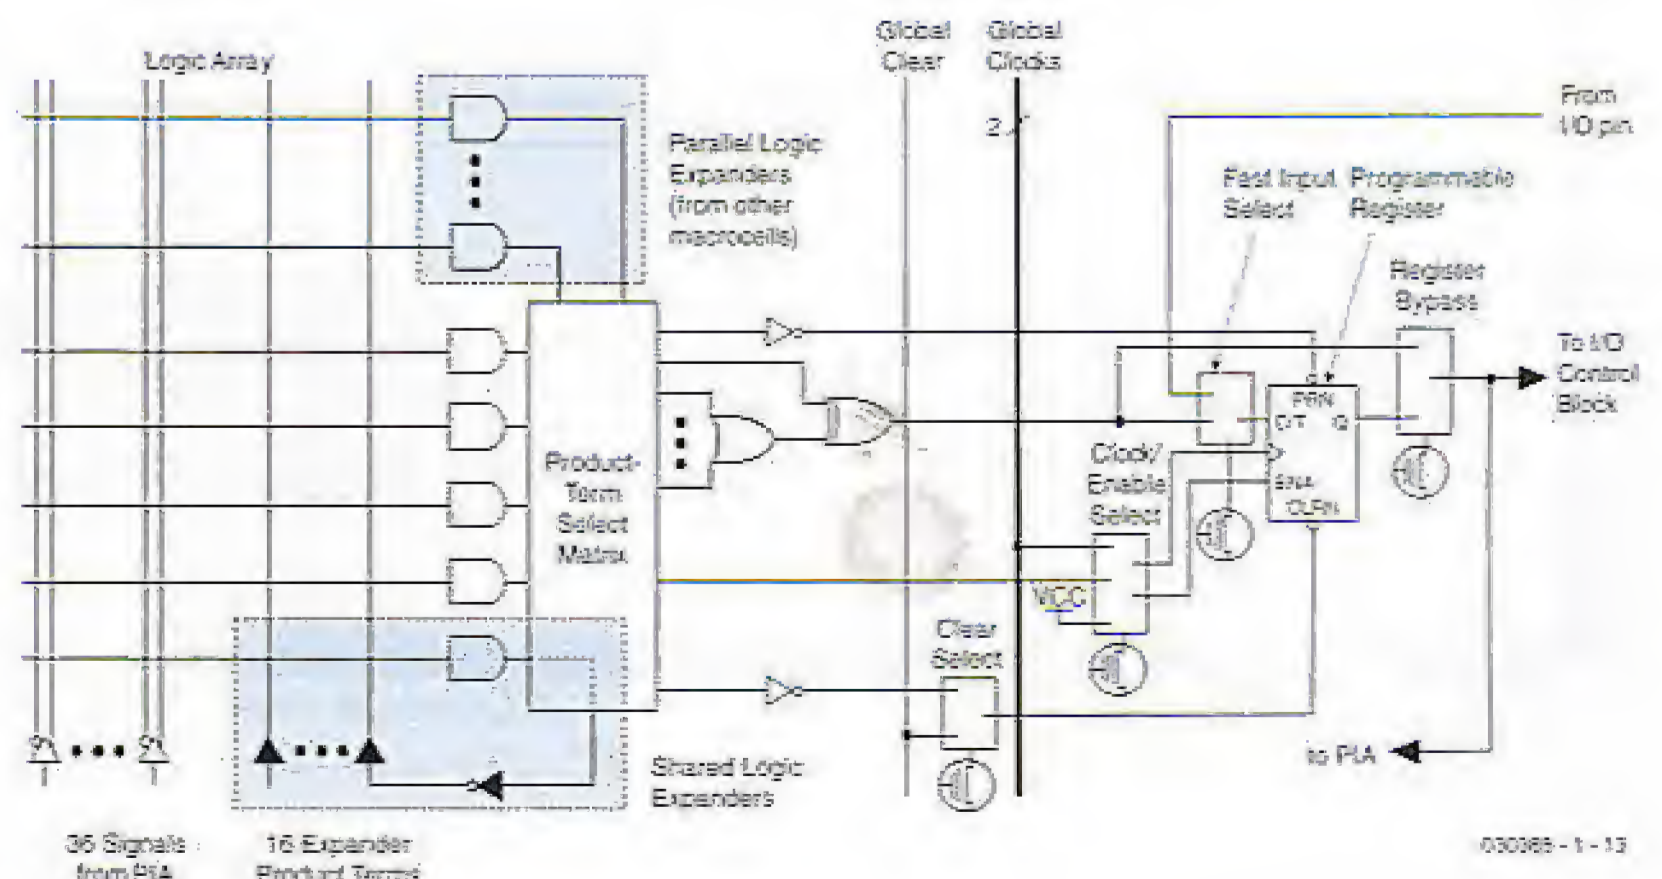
Logic Array

Global Clear

Global Clocks

2

From I/O pin

Parallel Logic Expanders (from other macrocells)

Fast Input Select

Programmable Register

Register Bypass

To I/O Control Block

PRN

D/T

Q

ENA

CLRN

Product-Term Select Matrix

Clock/ Enable Select

VCC

Clear Select

to PIA

Shared Logic Expanders

36 Signals from PIA

16 Expander Product Terms

030065 - 1 - 13